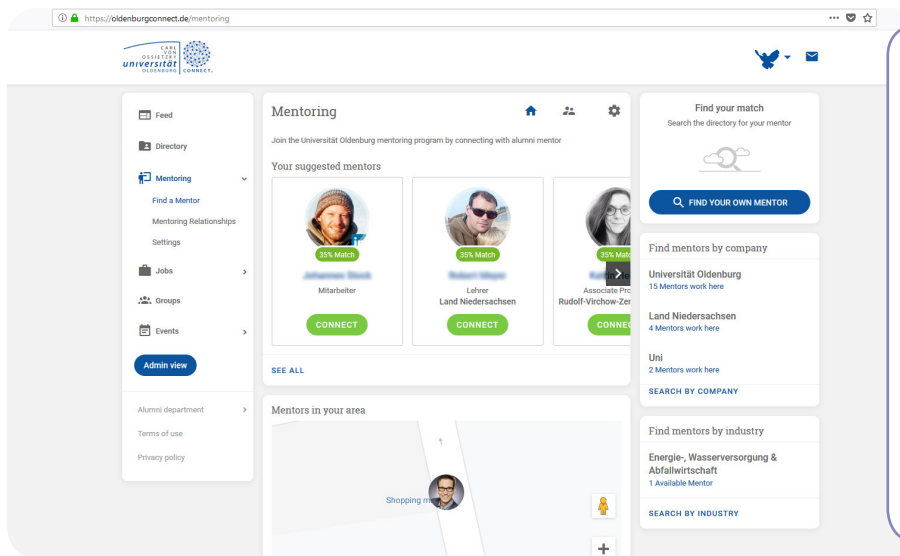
https://oldenburgconnect.de/mentoring

CARL VON OSSIETZKY universität OLDENBURG CONNECT.

Feed
Directory
Mentoring
Find a Mentor
Mentoring Relationships
Settings
Jobs
Groups
Events
Admin view

Alumni department
Terms of use
Privacy policy

Mentoring

Join the Universität Oldenburg mentoring program by connecting with alumni mentor

Your suggested mentors

35% Match
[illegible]
Mitarbeiter
CONNECT

35% Match
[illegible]
Lehrer
Land Niedersachsen
CONNECT

35% Match
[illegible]
Associate Pro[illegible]
Rudolf-Virchow-Zen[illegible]
CONNE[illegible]

SEE ALL

Mentors in your area

Shopping m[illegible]

Find your match
Search the directory for your mentor

FIND YOUR OWN MENTOR

Find mentors by company

Universität Oldenburg
15 Mentors work here

Land Niedersachsen
4 Mentors work here

Uni
2 Mentors work here

SEARCH BY COMPANY

Find mentors by industry

Energie-, Wasserversorgung & Abfallwirtschaft
1 Available Mentor

SEARCH BY INDUSTRY